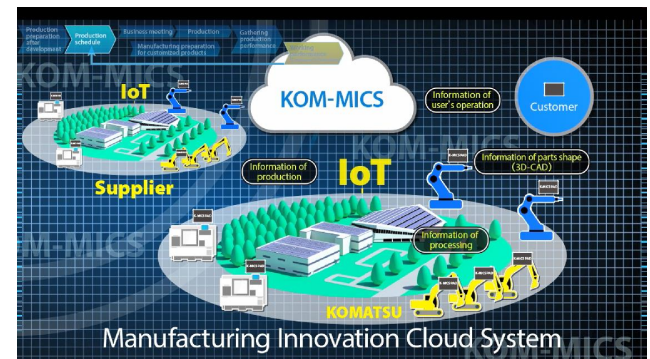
Production preparation after development
Production schedule
Business meeting
Production
Gathering production performance
Manufacturing preparation for customized products

KOM-MICS

IoT
KOM-MICS
Information of user's operation
Customer

Information of production
IoT
Information of parts shape (3D-CAD)
Supplier

Information of processing
KOMATSU

Manufacturing Innovation Cloud System